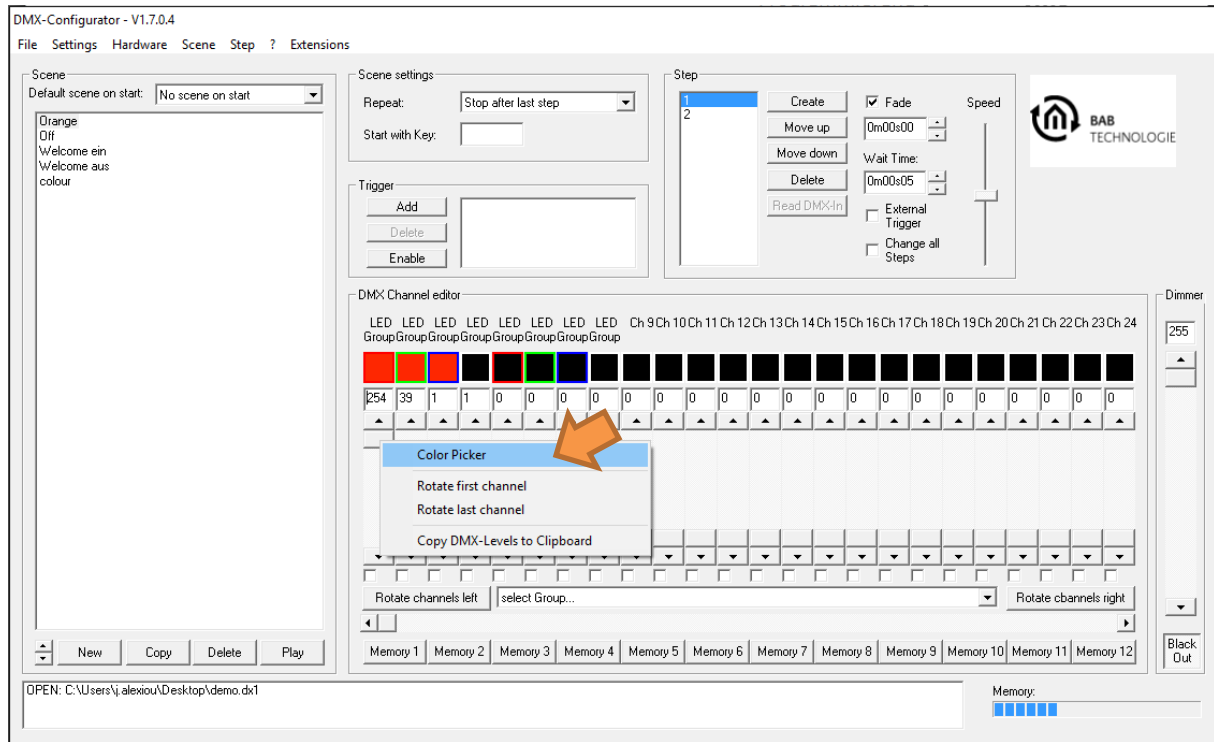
DMX-Configurator - V1.7.0.4

File Settings Hardware Scene Step ? Extensions

Scene
Default scene on start: No scene on start
Orange
Off
Welcome ein
Welcome aus
colour

New Copy Delete Play

Scene settings
Repeat: Stop after last step
Start with Key:

Trigger
Add
Delete
Enable

Step
1
2
Create
Move up
Move down
Delete
Read DMX-In
Fade
0m00s00
Wait Time:
0m00s05
External Trigger
Change all Steps
Speed

BAB TECHNOLOGIE

DMX Channel editor
LED Group LED Group LED Group LED Group LED Group LED Group LED Group LED Group Ch 9 Ch 10 Ch 11 Ch 12 Ch 13 Ch 14 Ch 15 Ch 16 Ch 17 Ch 18 Ch 19 Ch 20 Ch 21 Ch 22 Ch 23 Ch 24

254 39 1 1 0 0 0 0 0 0 0 0 0 0 0 0 0 0 0 0 0 0 0 0

Color Picker
Rotate first channel
Rotate last channel
Copy DMX-Levels to Clipboard

Rotate channels left select Group... Rotate cbannels right

Memory 1 Memory 2 Memory 3 Memory 4 Memory 5 Memory 6 Memory 7 Memory 8 Memory 9 Memory 10 Memory 11 Memory 12

Dimmer
255
Black Out

OPEN: C:\Users\j.alexiou\Desktop\demo.dx1

Memory: